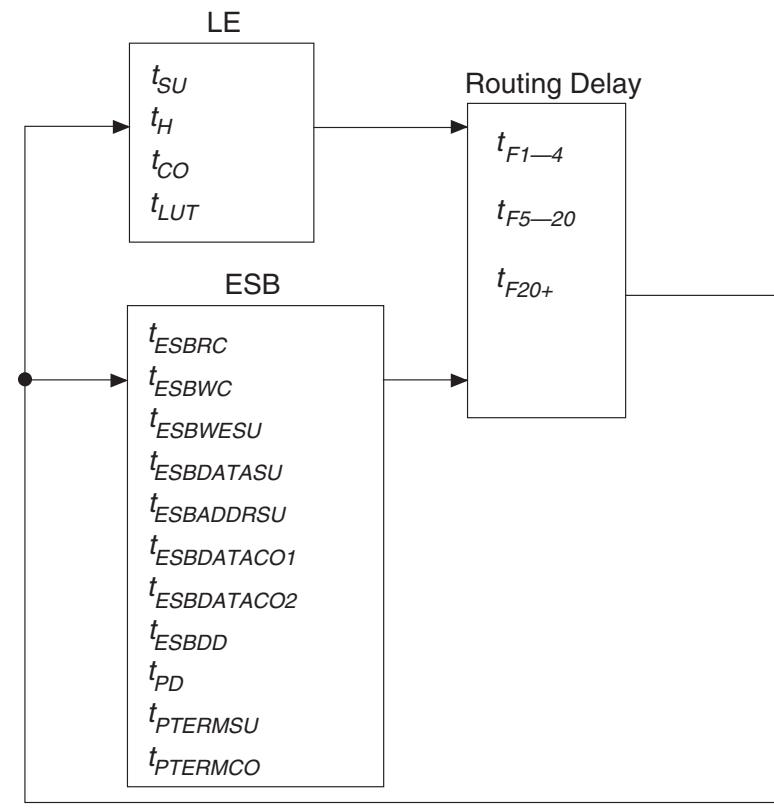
LE

$t_{SU}$
$t_{H}$
$t_{CO}$
$t_{LUT}$

Routing Delay

$t_{F1—4}$
$t_{F5—20}$
$t_{F20+}$

ESB

$t_{ESBRC}$
$t_{ESBWC}$
$t_{ESBWESU}$
$t_{ESBDATASU}$
$t_{ESBADDRSU}$
$t_{ESBDATACO1}$
$t_{ESBDATACO2}$
$t_{ESBDD}$
$t_{PD}$
$t_{PTERMSU}$
$t_{PTERMCO}$